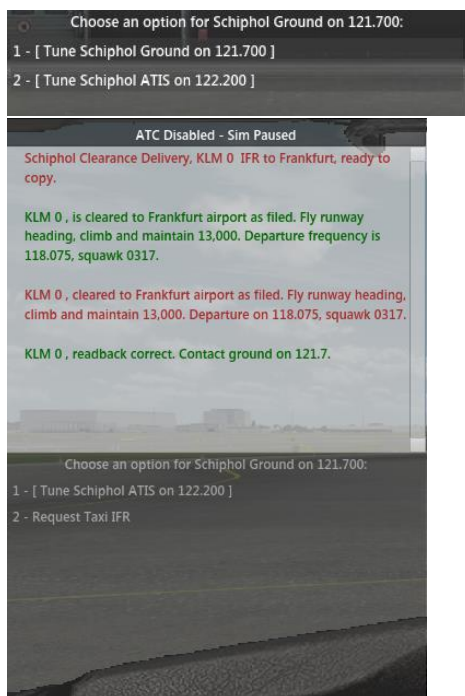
Choose an option for Schiphol Ground on 121.700:

1 - [ Tune Schiphol Ground on 121.700 ]

2 - [ Tune Schiphol ATIS on 122.200 ]

ATC Disabled - Sim Paused

Schiphol Clearance Delivery, KLM 0 IFR to Frankfurt, ready to copy.

KLM 0 , is cleared to Frankfurt airport as filed. Fly runway heading, climb and maintain 13,000. Departure frequency is 118.075, squawk 0317.

KLM 0 , cleared to Frankfurt airport as filed. Fly runway heading, climb and maintain 13,000. Departure on 118.075, squawk 0317.

KLM 0 , readback correct. Contact ground on 121.7.

Choose an option for Schiphol Ground on 121.700:

1 - [ Tune Schiphol ATIS on 122.200 ]

2 - Request Taxi IFR